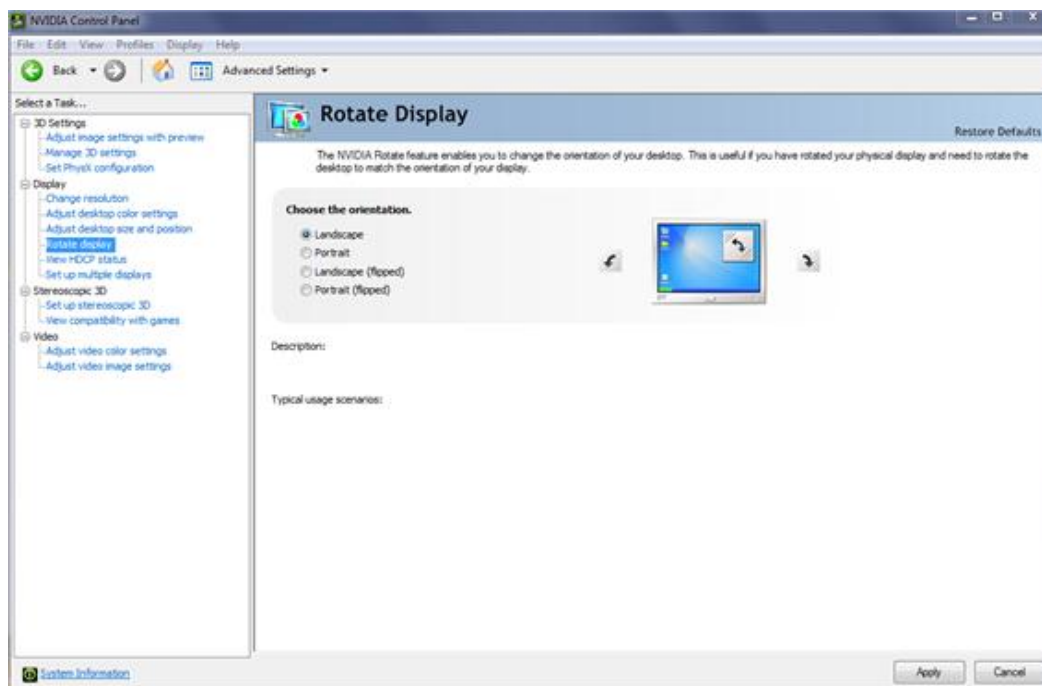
NVIDIA Control Panel

File Edit View Profiles Display Help

Back Advanced Settings

Select a Task...

3D Settings
Adjust image settings with preview
Manage 3D settings
Set PhysX configuration
Display
Change resolution
Adjust desktop color settings
Adjust desktop size and position
Rotate display
View HDCP status
Set up multiple displays
Stereoscopic 3D
Set up stereoscopic 3D
View compatibility with games
Video
Adjust video color settings
Adjust video image settings

Rotate Display

Restore Defaults

The NVIDIA Rotate feature enables you to change the orientation of your desktop. This is useful if you have rotated your physical display and need to rotate the desktop to match the orientation of your display.

Choose the orientation.
Landscape
Portrait
Landscape (flipped)
Portrait (flipped)

Description:

Typical usage scenarios:

System Information

Apply Cancel